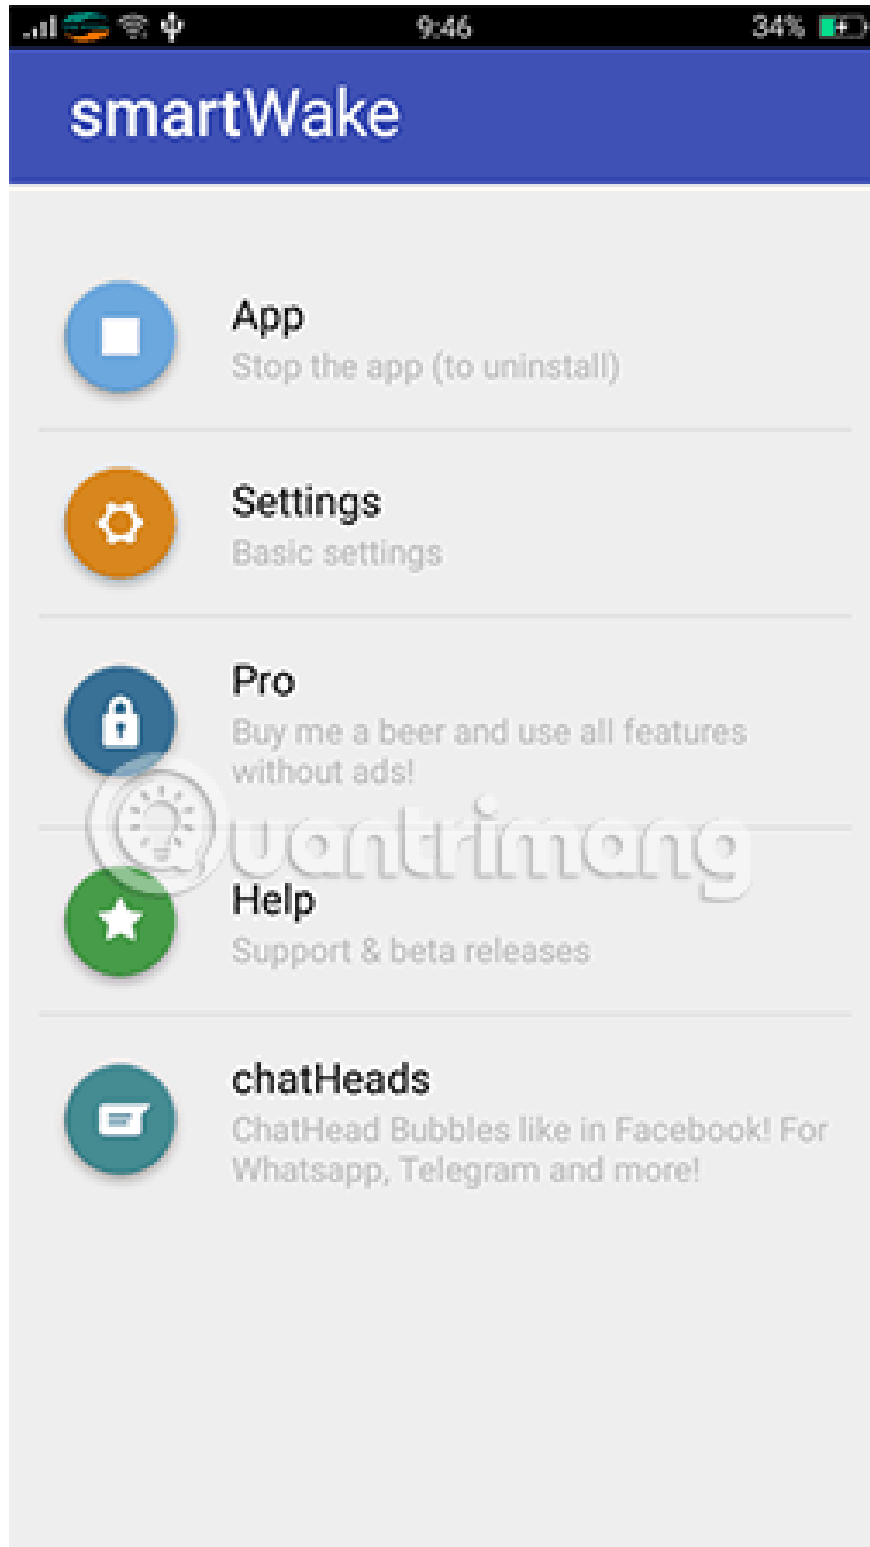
9:46 34%

smartWake

App
Stop the app (to uninstall)

Settings
Basic settings

Pro
Buy me a beer and use all features without ads!

Quantrimang

Help
Support & beta releases

chatHeads
ChatHead Bubbles like in Facebook! For Whatsapp, Telegram and more!